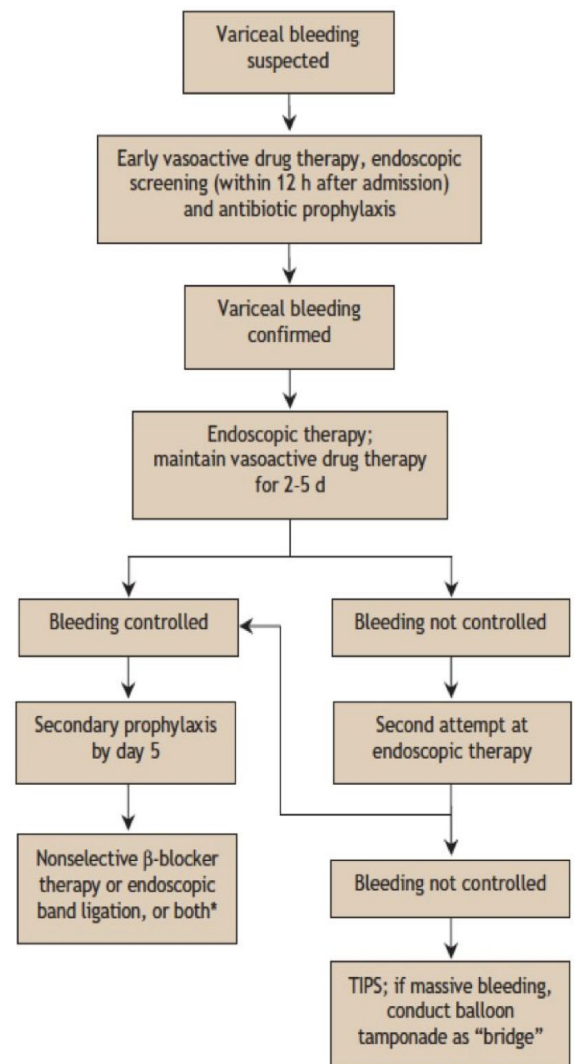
Variceal bleeding suspected

Early vasoactive drug therapy, endoscopic screening (within 12 h after admission) and antibiotic prophylaxis

Variceal bleeding confirmed

Endoscopic therapy; maintain vasoactive drug therapy for 2-5 d

Bleeding controlled

Secondary prophylaxis by day 5

Nonselective β-blocker therapy or endoscopic band ligation, or both*

Bleeding not controlled

Second attempt at endoscopic therapy

Bleeding not controlled

TIPS; if massive bleeding, conduct balloon tamponade as "bridge"